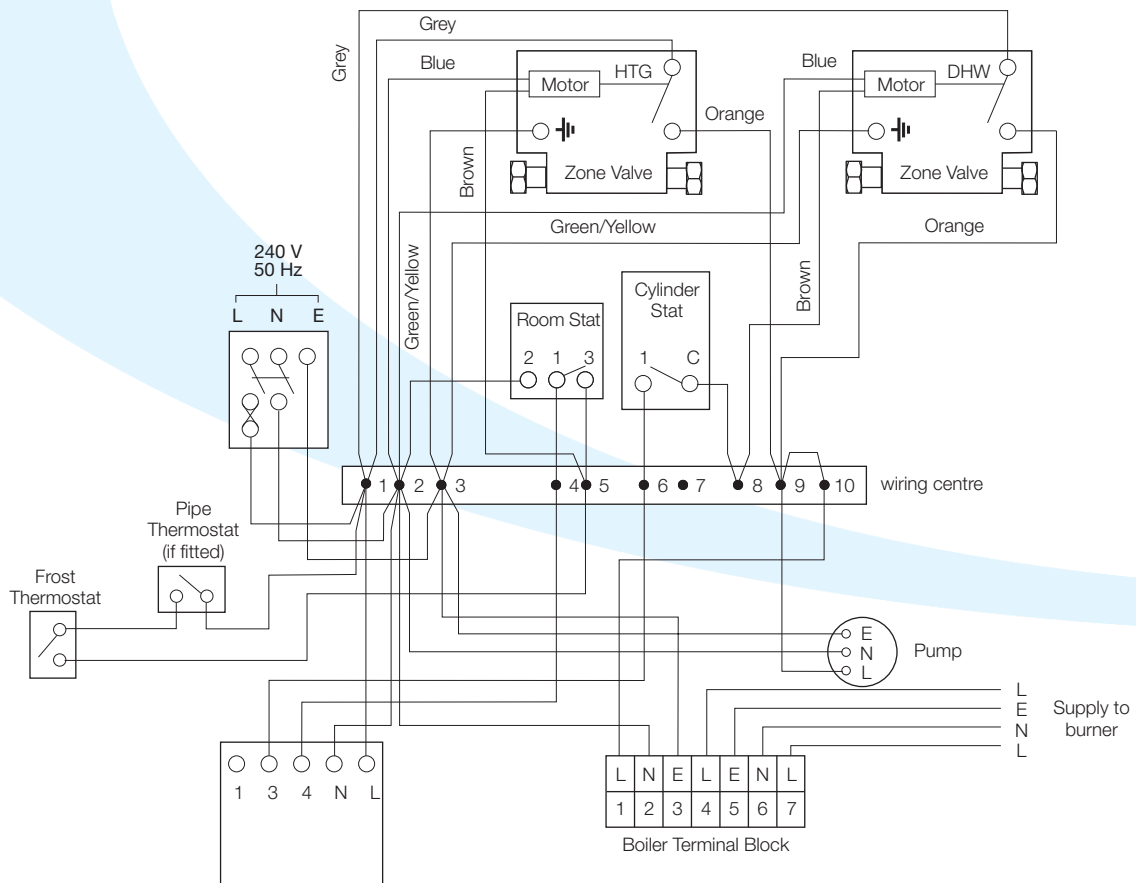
Grey

Grey

Blue

Motor

HTG

Orange

Zone Valve

Brown

Blue

Motor

DHW

Zone Valve

Green/Yellow

Orange

240 V
50 Hz

L N E

Green/Yellow

Room Stat

2 1 3

Cylinder Stat

1 C

Brown

1 2 3 4 5 6 7 8 9 10

wiring centre

Pipe Thermostat (if fitted)

Frost Thermostat

E
N
L

Pump

L
E
N
L

Supply to burner

1 3 4 N L

| L | N | E | L | E | N | L |
|---|---|---|---|---|---|---|
| 1 | 2 | 3 | 4 | 5 | 6 | 7 |

Boiler Terminal Block